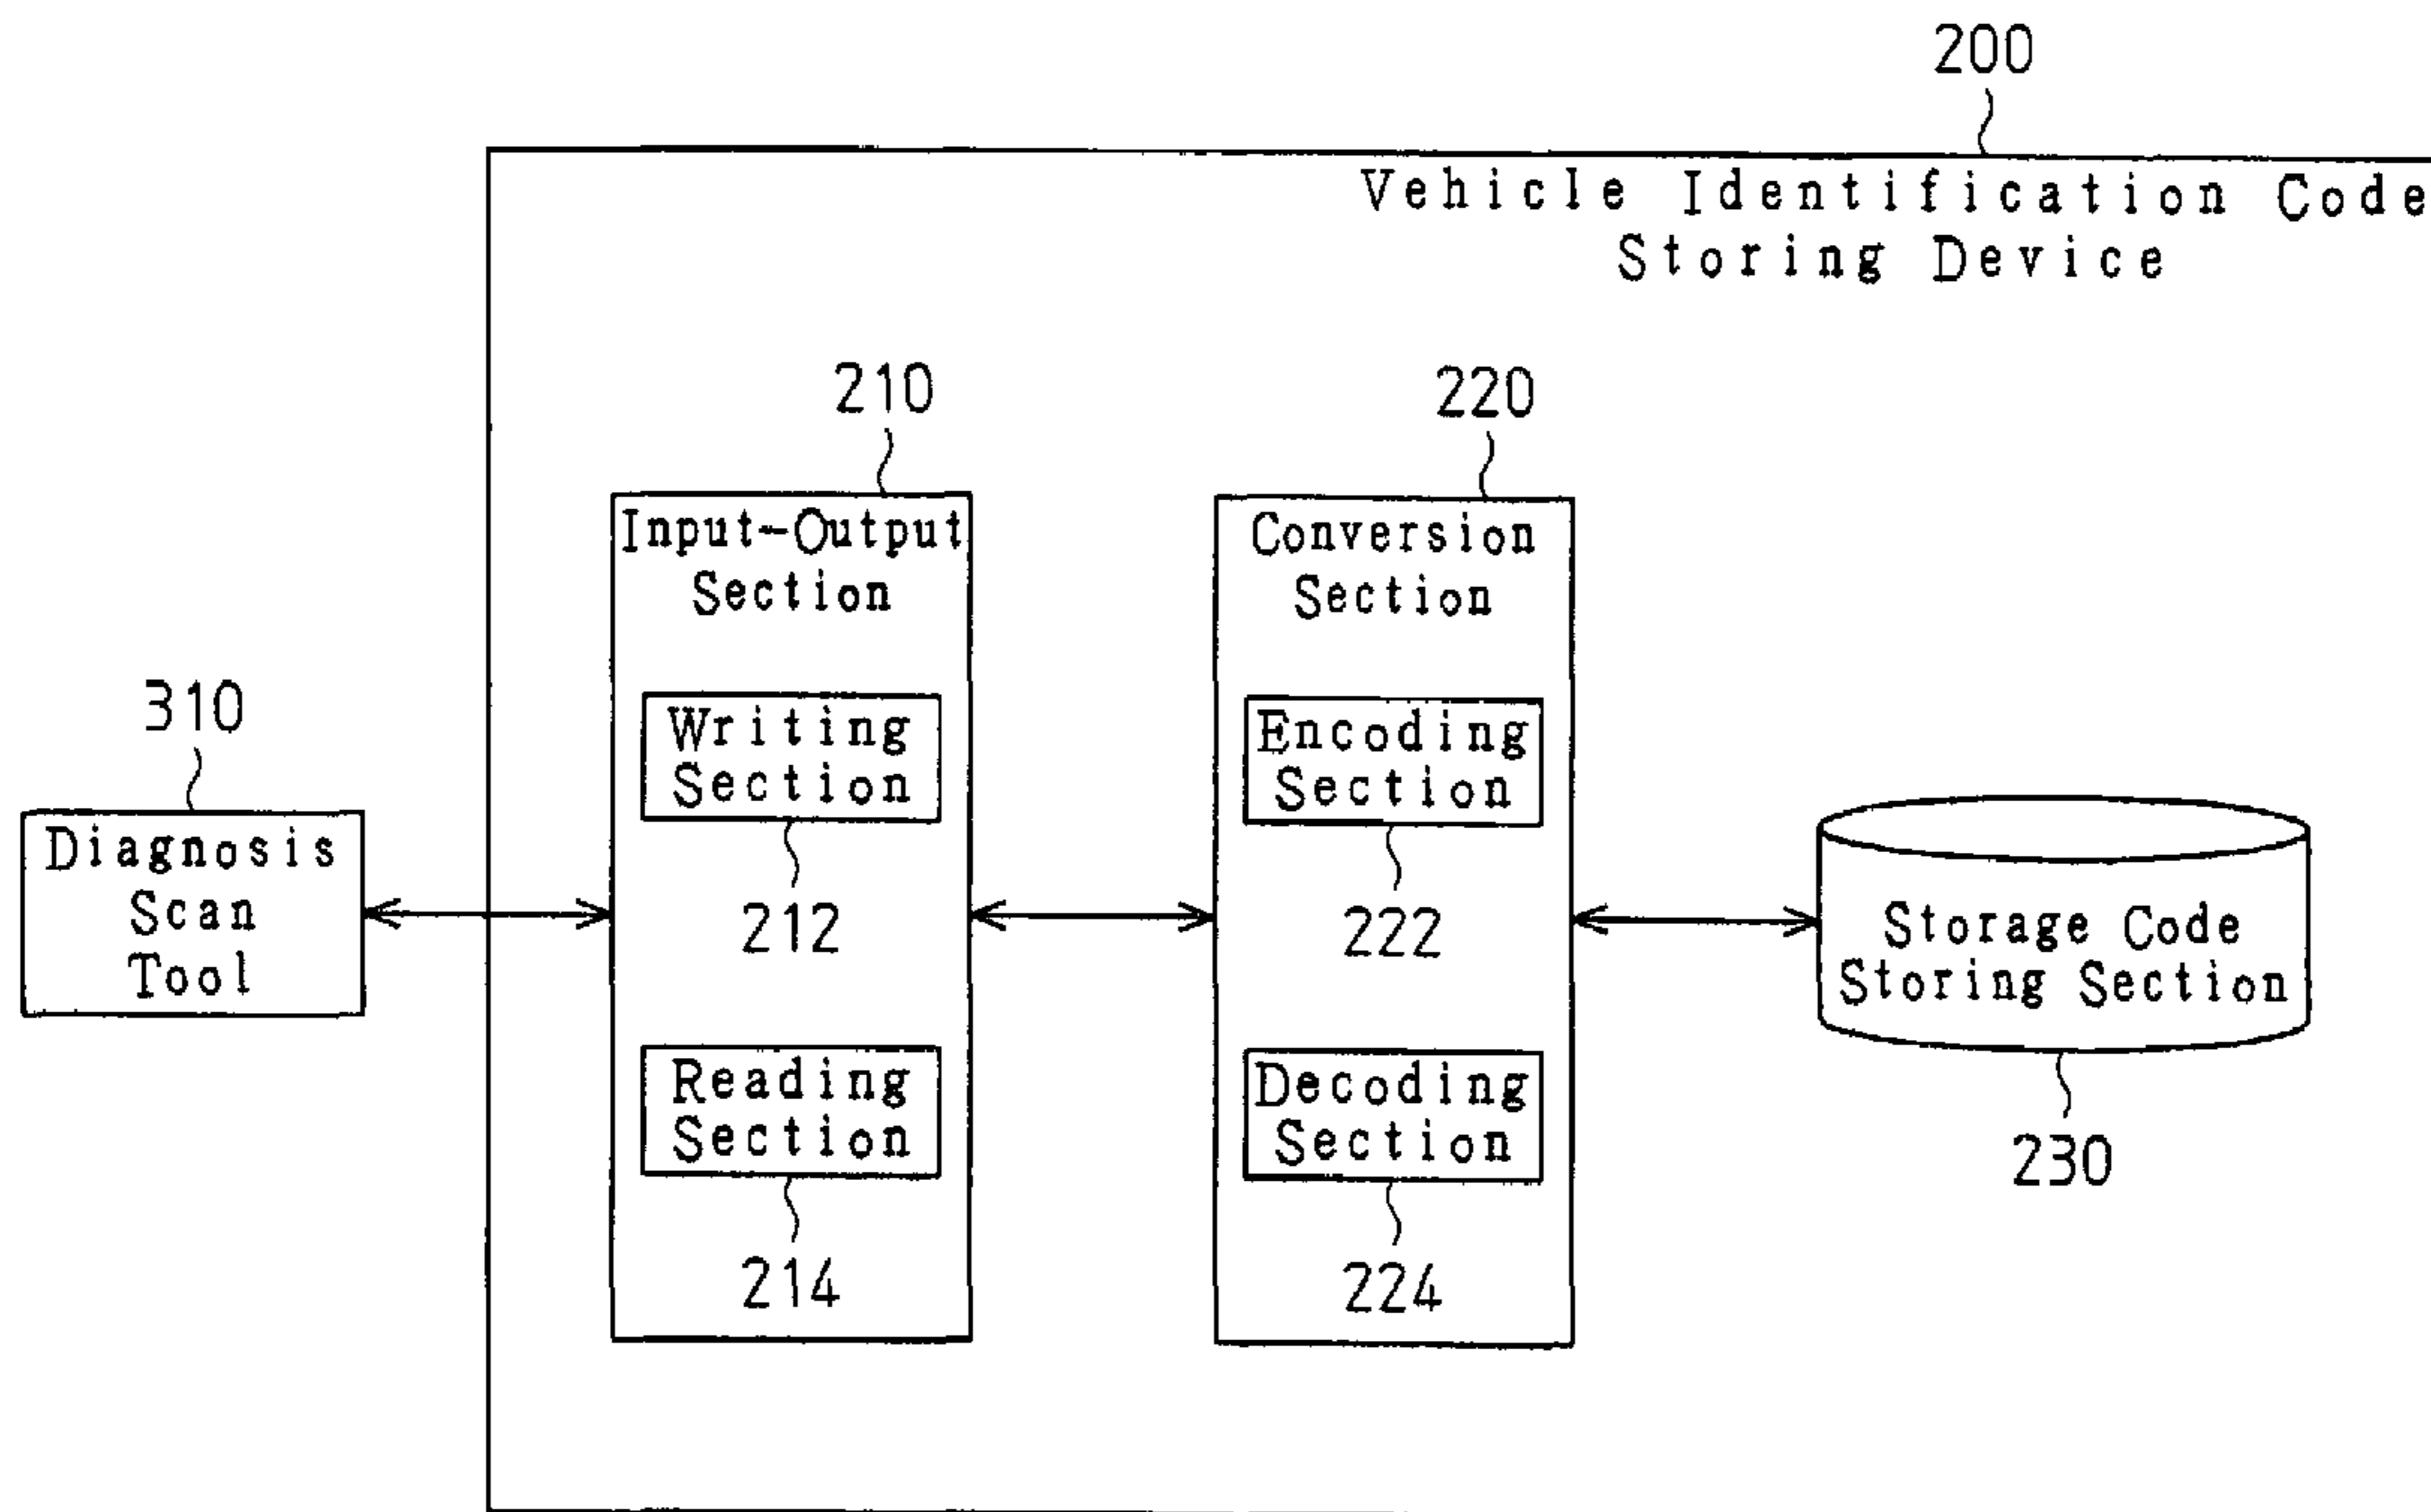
200

Vehicle Identification Code Storing Device

210

Input-Output Section

Writing Section

212

Reading Section

214

220

Conversion Section

Encoding Section

222

Decoding Section

224

310

Diagnosis Scan Tool

Storage Code Storing Section

230